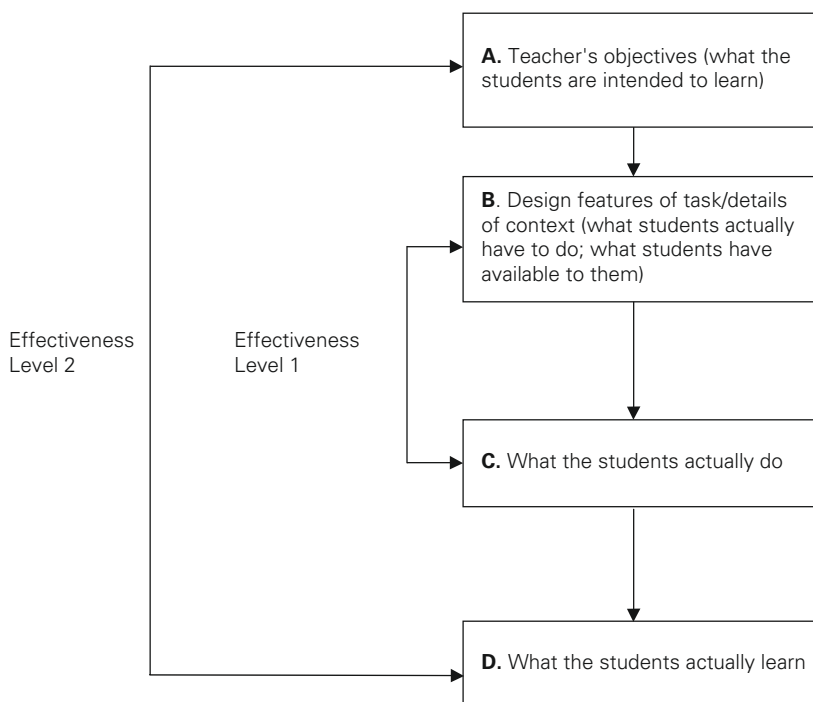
A. Teacher's objectives (what the students are intended to learn)

B. Design features of task/details of context (what students actually have to do; what students have available to them)

Effectiveness Level 2

Effectiveness Level 1

C. What the students actually do

D. What the students actually learn